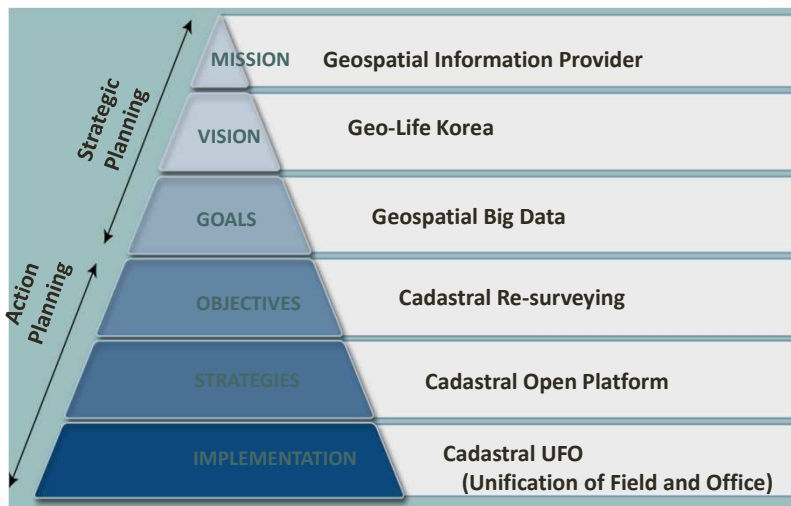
Strategic Planning

Action Planning

MISSION
Geospatial Information Provider

VISION
Geo-Life Korea

GOALS
Geospatial Big Data

OBJECTIVES
Cadastral Re-surveying

STRATEGIES
Cadastral Open Platform

IMPLEMENTATION
Cadastral UFO (Unification of Field and Office)